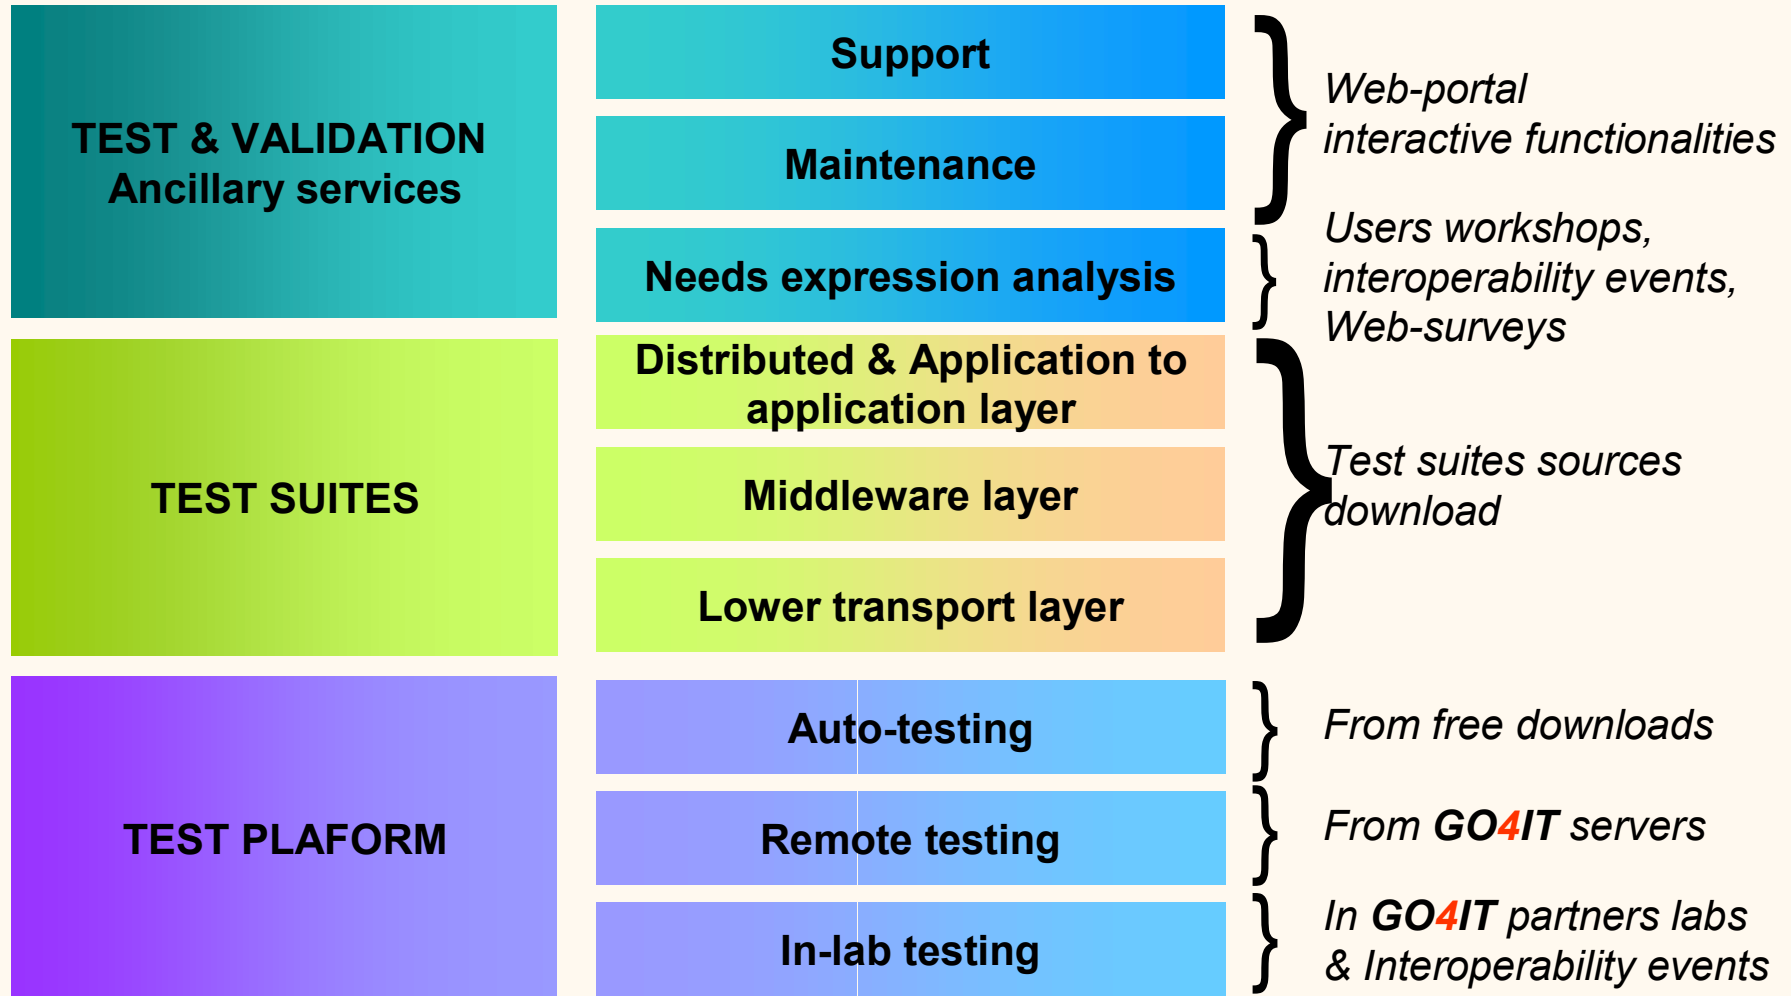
TEST & VALIDATION
Ancillary services

Support

Maintenance

Needs expression analysis

Web-portal
interactive functionalities

Users workshops,
interoperability events,
Web-surveys

TEST SUITES

Distributed & Application to application layer

Middleware layer

Lower transport layer

Test suites sources download

TEST PLAFORM

Auto-testing

Remote testing

In-lab testing

From free downloads

From GO4IT servers

In GO4IT partners labs
& Interoperability events